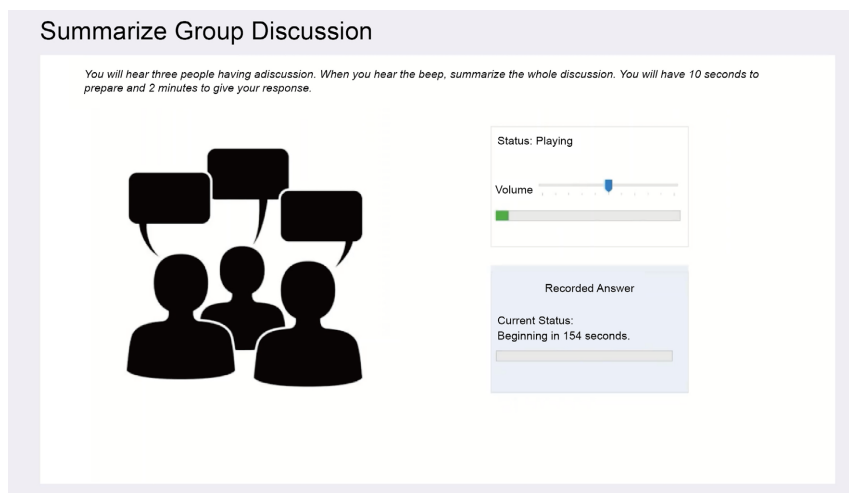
Summarize Group Discussion

You will hear three people having adiscussion. When you hear the beep, summarize the whole discussion. You will have 10 seconds to prepare and 2 minutes to give your response.

Status: Playing

Volume

Recorded Answer

Current Status:
Beginning in 154 seconds.